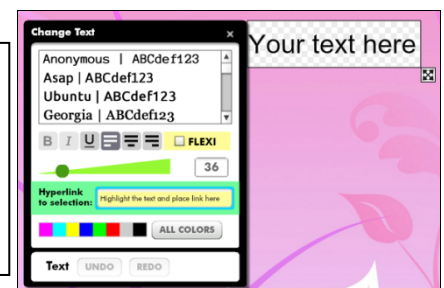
Change Text
×
Anonymous | ABCdef123
Asap | ABCdef123
Ubuntu | ABCdef123
Georgia | ABCdef123
B I U
FLEXI
36
Hyperlink to selection:
Highlight the text and place link here
ALL COLORS
Text UNDO REDO
Your text here